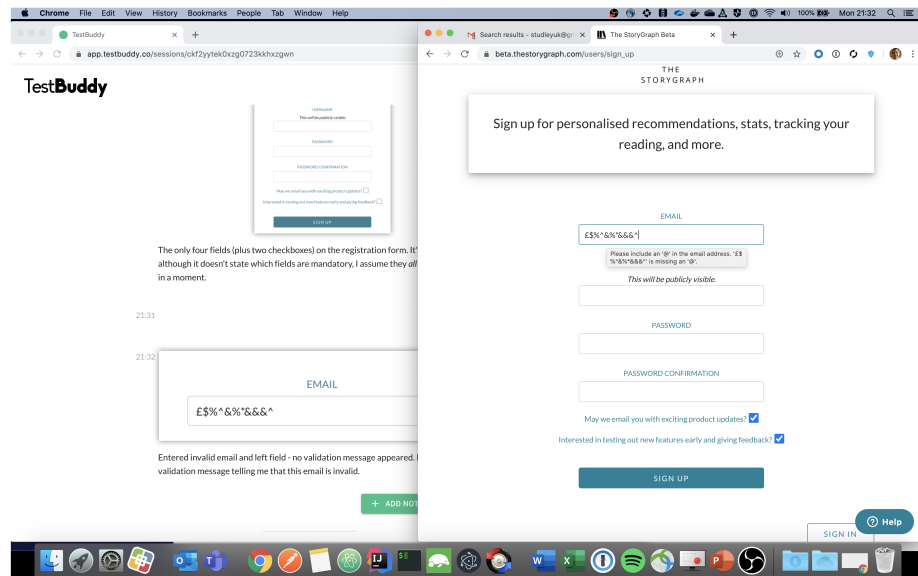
Chrome File Edit View History Bookmarks People Tab Window Help
100% Mon 21:32

TestBuddy
app.testbuddy.co/sessions/ckf2yytek0xzg0723kkhxzgwn

TestBuddy

USERNAME
This will be publicly visible.
PASSWORD
PASSWORD CONFIRMATION
May we email you with exciting product updates?
Interested in testing out new features early and giving feedback?
SIGN UP

The only four fields (plus two checkboxes) on the registration form. It' although it doesn't state which fields are mandatory, I assume they all in a moment.

21:31

21:32

EMAIL
£$%^&%*&&&^

Entered invalid email and left field - no validation message appeared. validation message telling me that this email is invalid.

+ ADD NOT

Search results - studleyuk@g
The StoryGraph Beta
beta.thestorygraph.com/users/sign_up

THE
STORYGRAPH

Sign up for personalised recommendations, stats, tracking your reading, and more.

EMAIL
£$%^&%*&&&^
Please include an '@' in the email address. '£$%^&%*&&&^' is missing an '@'.
This will be publicly visible.
PASSWORD
PASSWORD CONFIRMATION
May we email you with exciting product updates?
Interested in testing out new features early and giving feedback?
SIGN UP

SIGN IN
Help